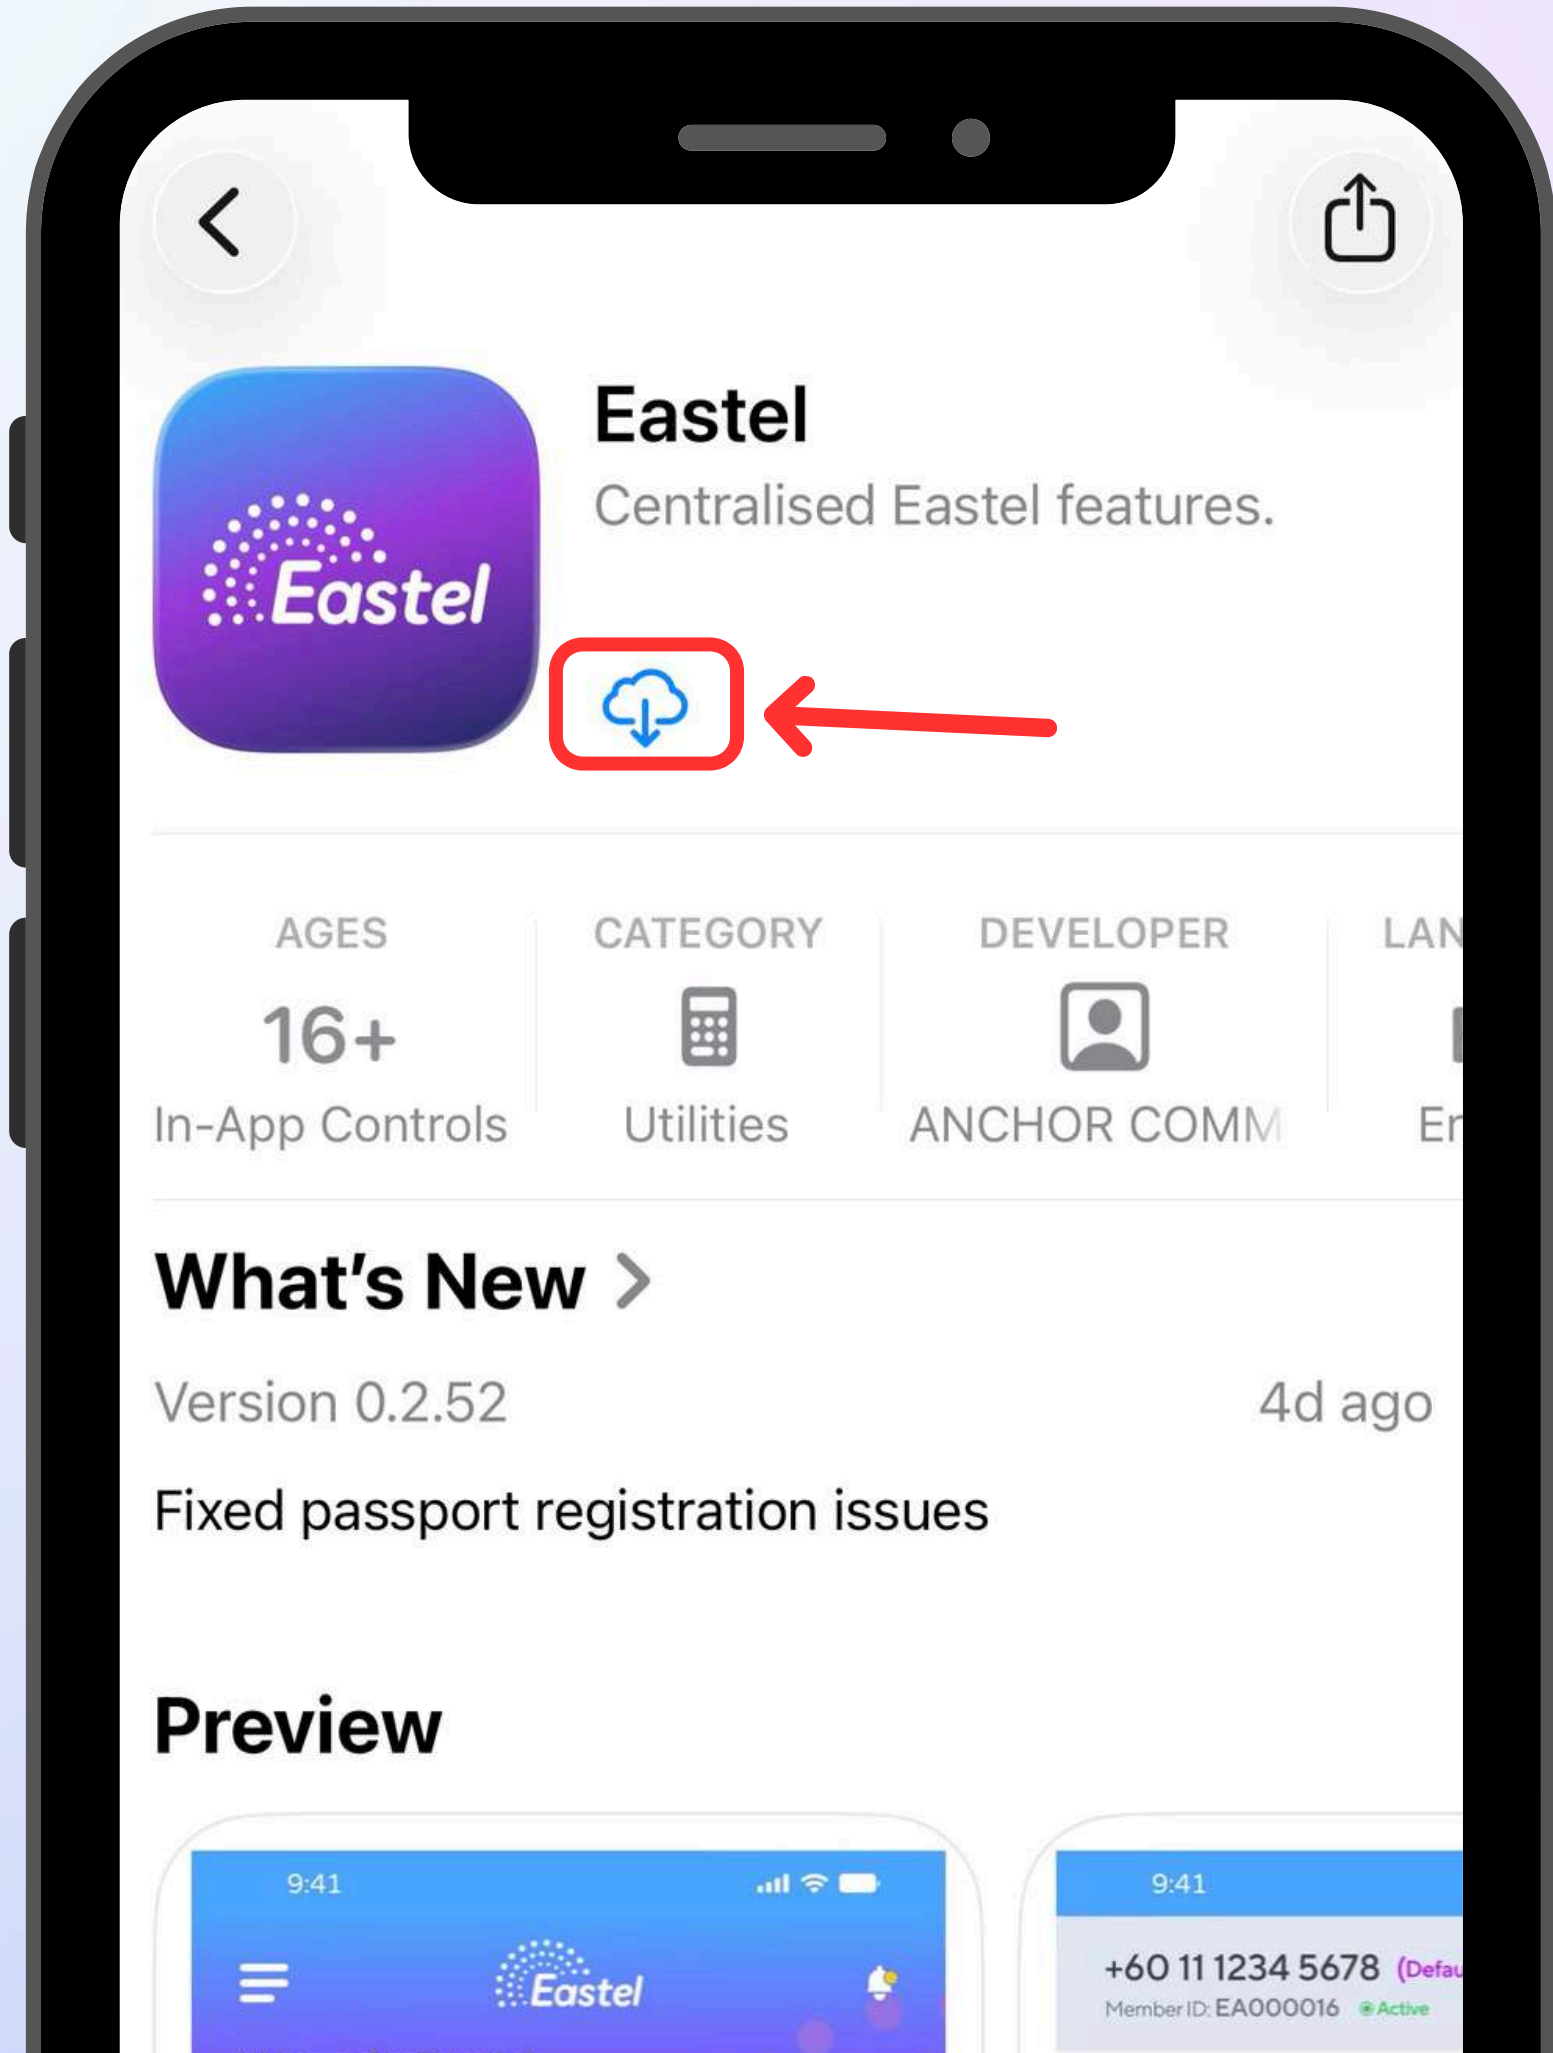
Eastel

Eastel

Centralised Eastel features.

| AGES | CATEGORY | DEVELOPER | LAN |
|---|---|---|---|
| 16+ | | | |
| In-App Controls | Utilities | ANCHOR COMM | En |

What's New >

Version 0.2.52

4d ago

Fixed passport registration issues

Preview

9:41

Eastel

9:41

+60 11 1234 5678 (Defau

Member ID: EA000016 Active